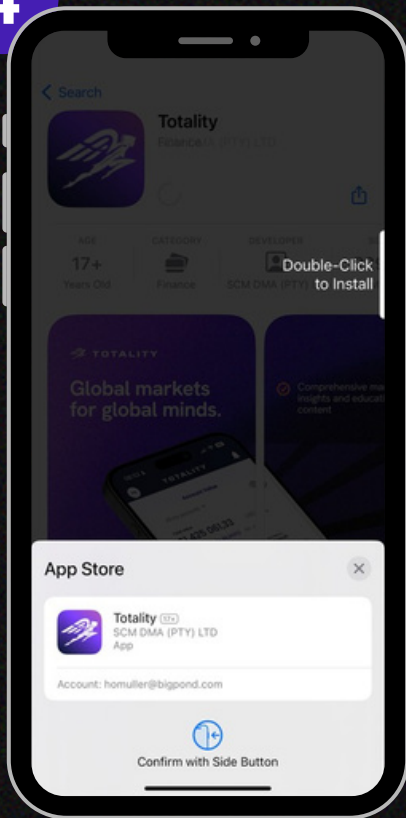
Search

Totality

Finance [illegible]

AGE
17+
Years Old

CATEGORY
Finance

DEVELOPER
SCM DMA (PTY)

Double-Click to Install

TOTALITY

Global markets for global minds.

TOTALITY

Comprehensive ma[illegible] insights and educa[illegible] content

App Store

Totality 17+
SCM DMA (PTY) LTD
App

Account: homuller@bigpond.com

Confirm with Side Button